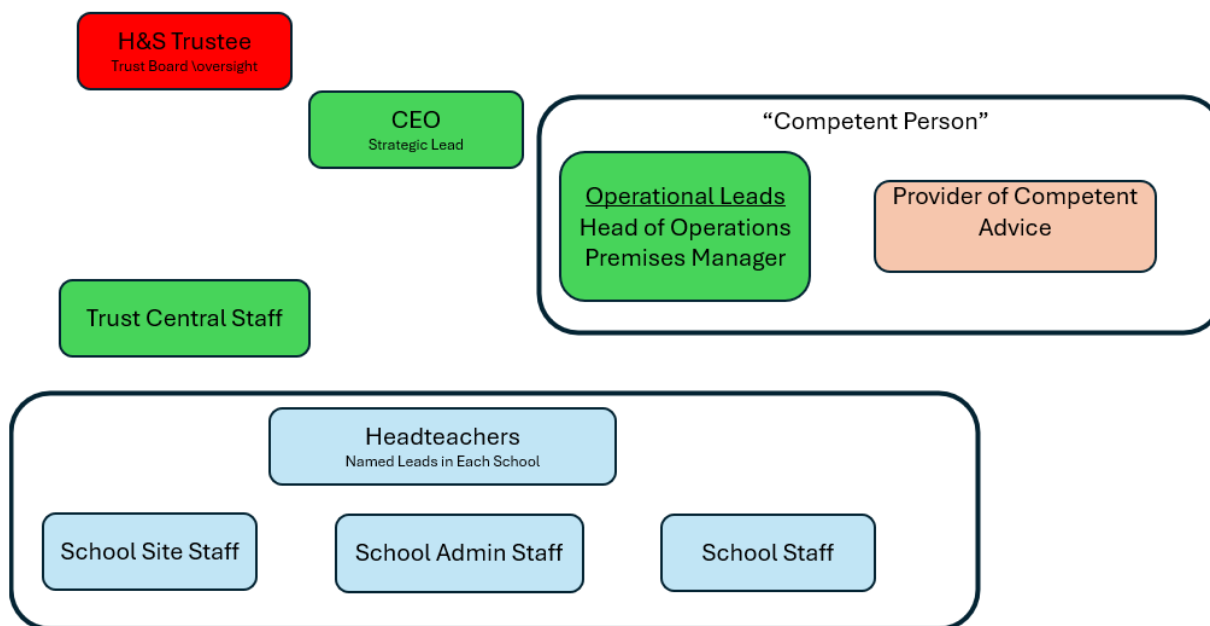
H&S Trustee
Trust Board \oversight

CEO
Strategic Lead

"Competent Person"

Operational Leads
Head of Operations
Premises Manager

Provider of Competent Advice

Trust Central Staff

Headteachers
Named Leads in Each School

School Site Staff

School Admin Staff

School Staff